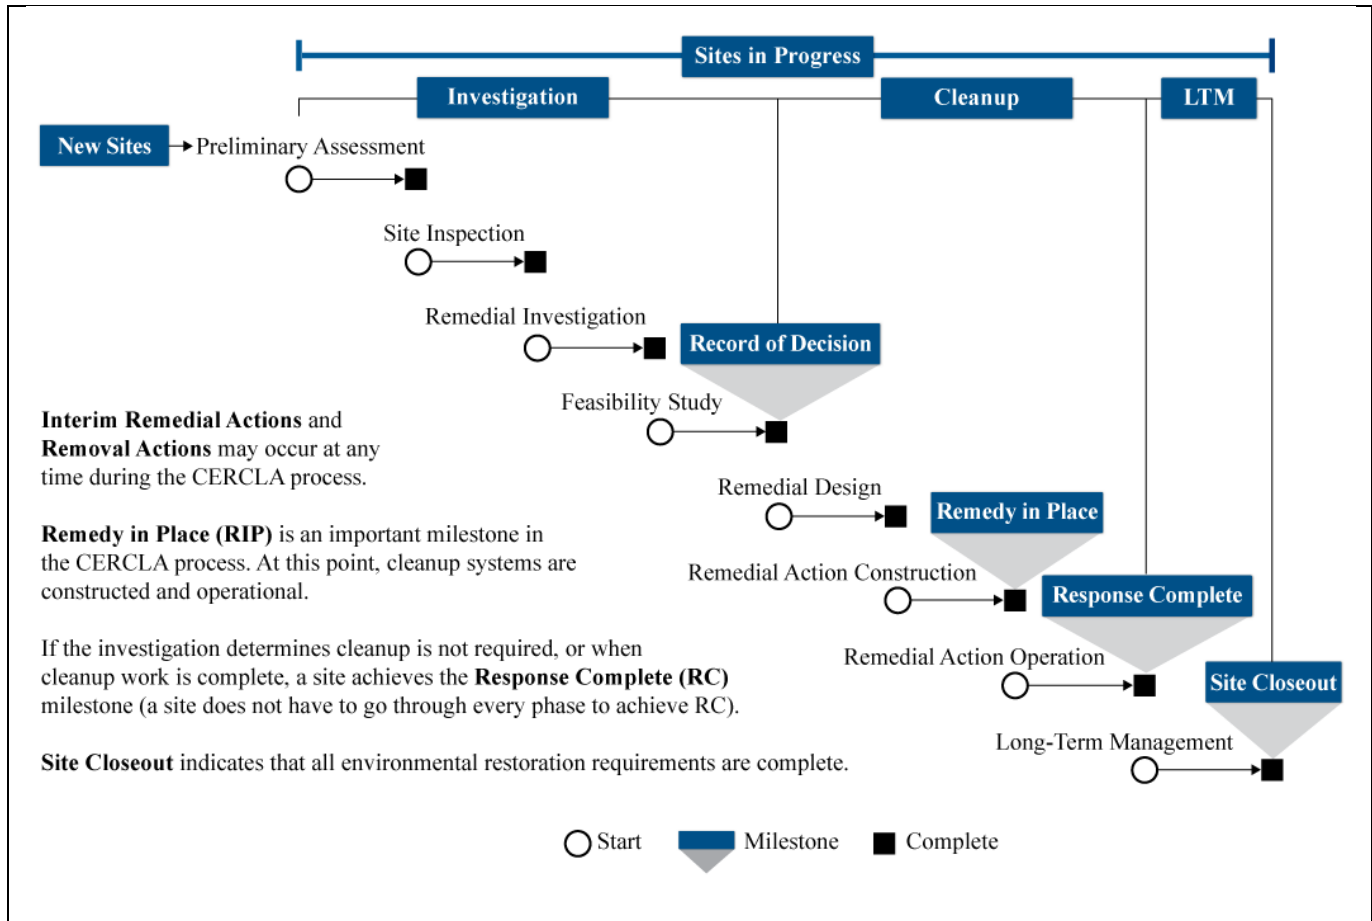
Sites in Progress

Investigation

Cleanup

LTM

New Sites

Preliminary Assessment

Site Inspection

Remedial Investigation

Record of Decision

Feasibility Study

Remedial Design

Remedy in Place

Remedial Action Construction

Response Complete

Remedial Action Operation

Site Closeout

Long-Term Management

**Interim Remedial Actions** and **Removal Actions** may occur at any time during the CERCLA process.

**Remedy in Place (RIP)** is an important milestone in the CERCLA process. At this point, cleanup systems are constructed and operational.

If the investigation determines cleanup is not required, or when cleanup work is complete, a site achieves the **Response Complete (RC)** milestone (a site does not have to go through every phase to achieve RC).

**Site Closeout** indicates that all environmental restoration requirements are complete.

Start Milestone Complete